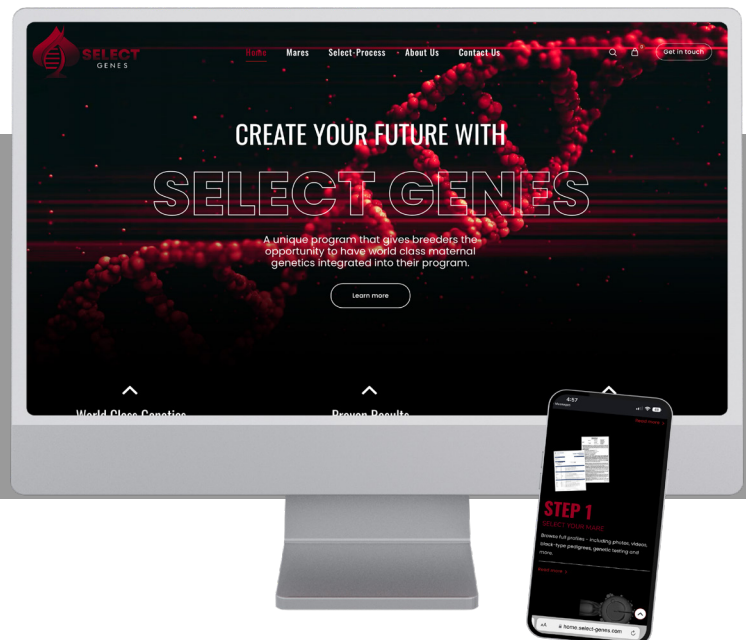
SELECT GENES

Home Mares Select-Process About Us Contact Us

Get in touch

CREATE YOUR FUTURE WITH

SELECT GENES

A unique program that gives breeders the opportunity to have world class maternal genetics integrated into their program.

Learn more

World Class Genetics

Proven Results

4:57

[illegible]

STEP 1

SELECT YOUR MARE

Browse full profiles - including photos, videos, black-type pedigrees, genetic testing and more.

Read more

AA home.select-genes.com